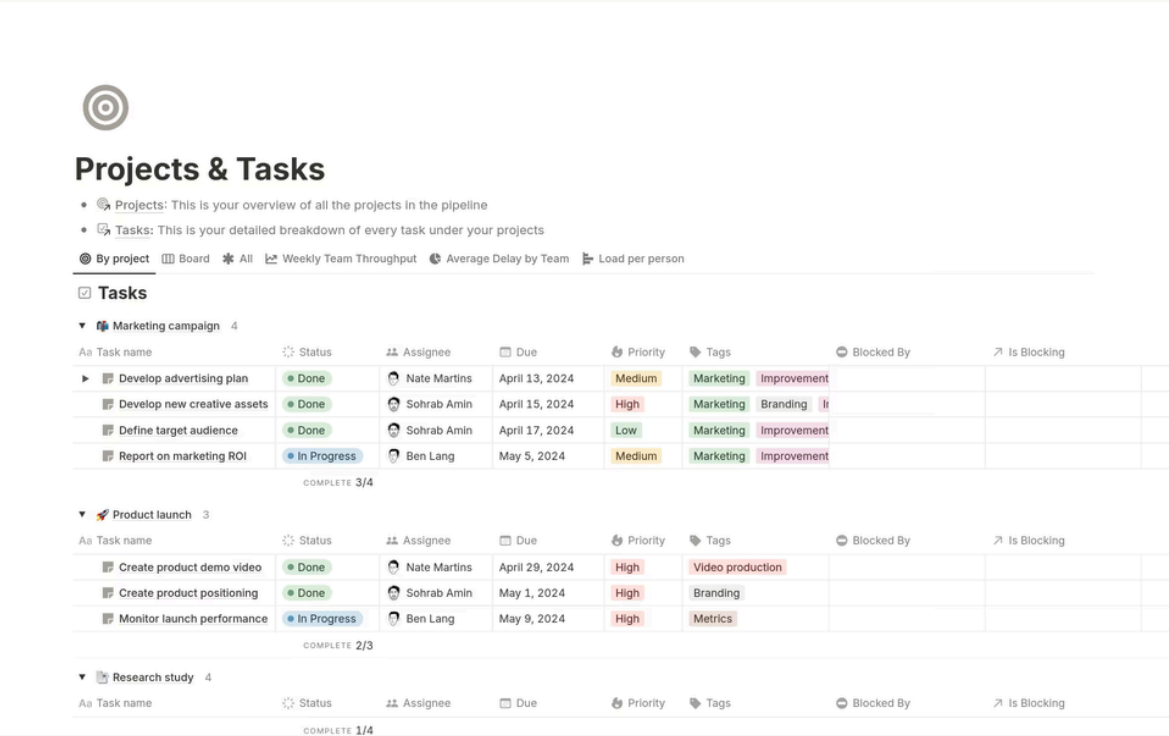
Projects & Tasks

- Projects: This is your overview of all the projects in the pipeline
- Tasks: This is your detailed breakdown of every task under your projects

By project | Board | All | Weekly Team Throughput | Average Delay by Team | Load per person

Tasks

Marketing campaign 4

| Task name | Status | Assignee | Due | Priority | Tags | Blocked By | Is Blocking |
|---|---|---|---|---|---|---|---|
| Develop advertising plan | Done | Nate Martins | April 13, 2024 | Medium | Marketing Improvement | | |
| Develop new creative assets | Done | Sohrab Amin | April 15, 2024 | High | Marketing Branding I | | |
| Define target audience | Done | Sohrab Amin | April 17, 2024 | Low | Marketing Improvement | | |
| Report on marketing ROI | In Progress | Ben Lang | May 5, 2024 | Medium | Marketing Improvement | | |

COMPLETE 3/4

Product launch 3

| Task name | Status | Assignee | Due | Priority | Tags | Blocked By | Is Blocking |
|---|---|---|---|---|---|---|---|
| Create product demo video | Done | Nate Martins | April 29, 2024 | High | Video production | | |
| Create product positioning | Done | Sohrab Amin | May 1, 2024 | High | Branding | | |
| Monitor launch performance | In Progress | Ben Lang | May 9, 2024 | High | Metrics | | |

COMPLETE 2/3

Research study 4

| Task name | Status | Assignee | Due | Priority | Tags | Blocked By | Is Blocking |
|---|---|---|---|---|---|---|---|

COMPLETE 1/4